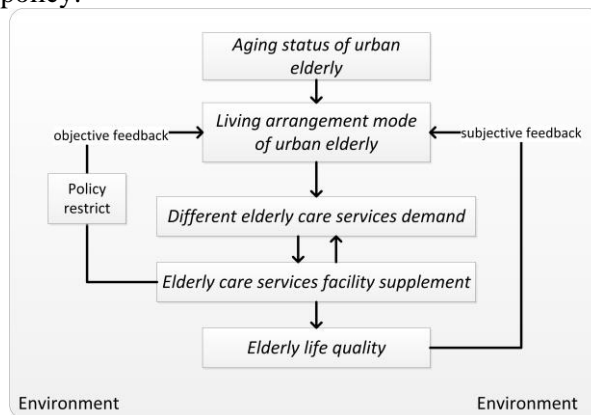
policy.

Aging status of urban elderly

Living arrangement mode of urban elderly

objective feedback

subjective feedback

Policy restrict

Different elderly care services demand

Elderly care services facility supplement

Elderly life quality

Environment

Environment